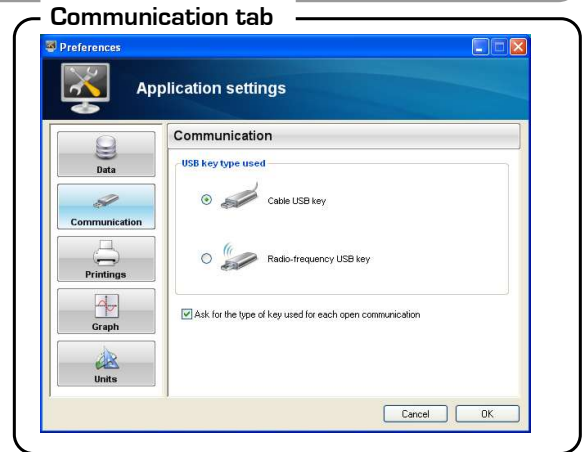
Communication tab

Preferences

Application settings

Data

Communication

Printings

Graph

Units

Communication

USB key type used

Cable USB key

Radio-frequency USB key

Ask for the type of key used for each open communication

Cancel

OK